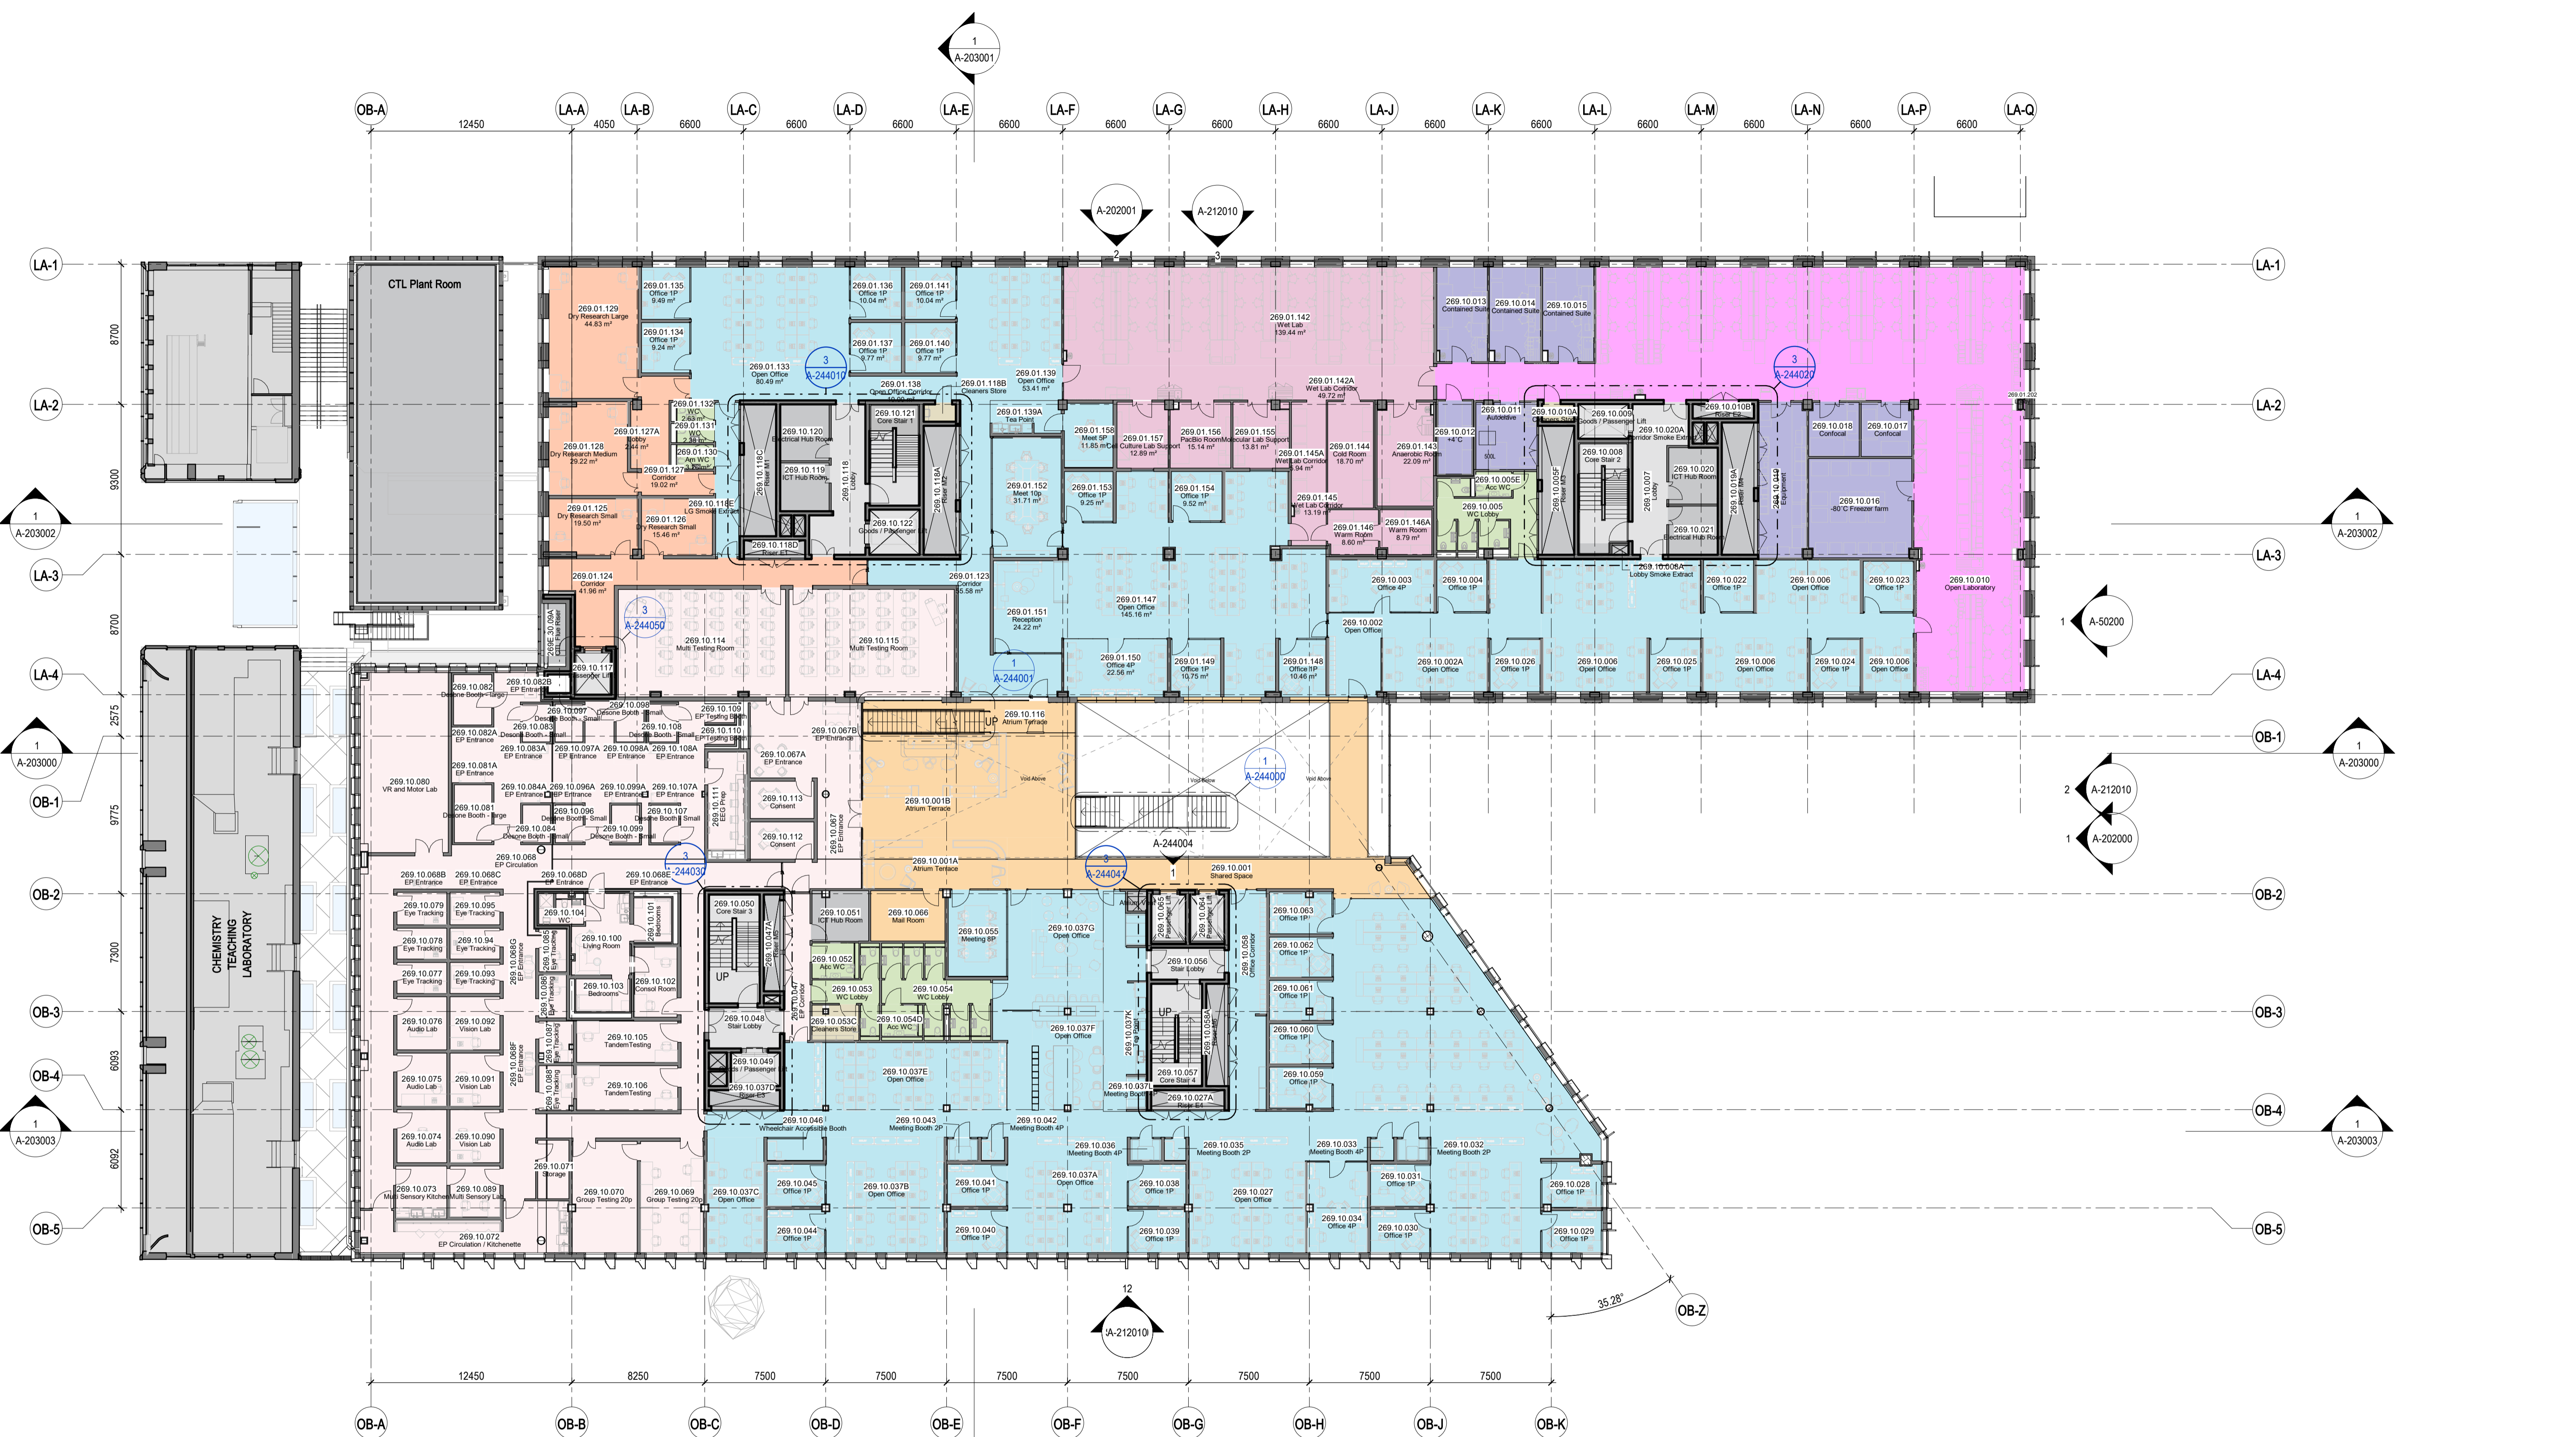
1
A-203001

OB-A LA-A LA-B LA-C LA-D LA-E LA-F LA-G LA-H LA-J LA-K LA-L LA-M LA-N LA-P LA-Q

12450 4050 6600 6600 6600 6600 6600 6600 6600 6600 6600 6600 6600 6600 6600

A-202001
2
A-212010
3

LA-1
LA-2
LA-3
LA-4
OB-1
OB-2
OB-3
OB-4
OB-5

8700
9300
8700
2575
9775
7300
6093
6092

1
A-203002

1
A-203000

1
A-203003

CTL Plant Room

269.01.129
Dry Research Large
44.83 m²

269.01.135
Office 1P
9.49 m²

269.01.134
Office 1P
9.24 m²

269.01.136
Office 1P
10.04 m²

269.01.141
Office 1P
10.04 m²

269.01.137
Office 1P
9.77 m²

269.01.140
Office 1P
9.77 m²

269.01.133
Open Office
80.49 m²

3
A-244010

269.01.138
Open Office Corridor

269.01.139
Open Office
53.41 m²

269.01.118B
Cleaners Store

269.01.142
Wet Lab
139.44 m²

269.10.013
Contained Suite

269.10.014
Contained Suite

269.10.015
Contained Suite

3
A-244020

269.01.142A
Wet Lab Corridor
49.72 m²

269.01.132
WC
2.63 m²

269.01.131
WC
2.38 m²

269.01.130
Am WC

269.01.127A
Lobby
2.44 m²

269.01.128
Dry Research Medium
29.22 m²

269.01.127
Corridor
19.02 m²

269.10.120
Electrical Hub Room

269.10.121
Core Stair 1

269.10.119
ICT Hub Room

269.10.118
Lobby

269.10.118C
Riser M1

269.10.118A
Riser M2

269.01.139A
Tea Point

269.01.158
Meet 5P
11.85 m²

269.01.157
Culture Lab Support
12.89 m²

269.01.156
PacBio Room
15.14 m²

269.01.155
Molecular Lab Support
13.81 m²

269.01.145A
Wet Lab Corridor
5.94 m²

269.01.144
Cold Room
18.70 m²

269.01.143
Anaerobic Room
22.09 m²

269.10.012
+4°C

269.10.011
Autoclave

269.10.010A
Cleaners Store

269.10.009
Goods / Passenger Lift

269.10.020A
Corridor Smoke Extract

269.10.010B
Riser E2

269.10.018
Confocal

269.10.017
Confocal

269.01.202

269.01.125
Dry Research Small
19.50 m²

269.01.126
Dry Research Small
15.46 m²

269.10.118E
LG Smoke Extract

269.10.122
Goods / Passenger

269.10.118D
Riser E1

269.01.152
Meet 10p
31.71 m²

269.01.153
Office 1P
9.25 m²

269.01.154
Office 1P
9.52 m²

269.01.145
Wet Lab Corridor
13.19 m²

269.01.146
Warm Room
8.60 m²

269.01.146A
Warm Room
8.79 m²

269.10.005E
Acc WC

269.10.005
WC Lobby

269.10.005F
Riser M3

269.10.008
Core Stair 2

269.10.007
Lobby

269.10.020
ICT Hub Room

269.10.019A
Riser M4

269.10.019
Equipment

269.10.016
-80°C Freezer farm

269.10.021
Electrical Hub Room

269.10.005A
Lobby Smoke Extract

269.01.124
Corridor
41.96 m²

269.01.123
Corridor
55.58 m²

269.10.003
Office 4P

269.10.004
Office 1P

269.10.022
Office 1P

269.10.006
Open Office

269.10.023
Office 1P

269.10.010
Open Laboratory

1
A-50200

269.10.09A
Riser M5

3
A-244050

269.10.114
Multi Testing Room

269.10.115
Multi Testing Room

269.01.151
Reception
24.22 m²

269.01.147
Open Office
145.16 m²

269.10.002
Open Office

269.10.117
Passenger Lift

1
A-244001

269.01.150
Office 4P
22.56 m²

269.01.149
Office 1P
10.75 m²

269.01.148
Office 1P
10.46 m²

269.10.002A
Open Office

269.10.026
Office 1P

269.10.006
Open Office

269.10.025
Office 1P

269.10.006
Open Office

269.10.024
Office 1P

269.10.006
Open Office

269.10.082
Desone Booth - Large

269.10.082B
EP Entrance

269.10.098
Desone Booth - Small

269.10.109
EP Testing Booth

269.10.097
Desone Booth - Small

269.10.108
Desone Booth - Small

269.10.110
EP Testing Booth

269.10.082A
EP Entrance

269.10.083
Desone Booth - Small

269.10.083A
EP Entrance

269.10.097A
EP Entrance

269.10.098A
EP Entrance

269.10.108A
EP Entrance

269.10.067A
EP Entrance

269.10.067B
EP Entrance

UP

269.10.116
Atrium Terrace

269.10.080
VR and Motor Lab

269.10.081A
EP Entrance

269.10.084A
EP Entrance

269.10.096A
EP Entrance

269.10.099A
EP Entrance

269.10.107A
EP Entrance

269.10.111
EEG Prep

269.10.113
Consent

Void Above

Void Below

Void Above

1
A-244000

269.10.001B
Atrium Terrace

269.10.081
Desone Booth - Large

269.10.084
Desone Booth - Small

269.10.096
Desone Booth - Small

269.10.099
Desone Booth - Small

269.10.107
Desone Booth - Small

269.10.112
Consent

269.10.067
EP Entrance

A-244004

269.10.068
EP Circulation

3
A-244030

269.10.001A
Atrium Terrace

3
A-244040

269.10.001
Shared Space

1

269.10.068B
EP Entrance

269.10.068C
EP Entrance

269.10.068D
EP Entrance

269.10.068E
EP Entrance

269.10.050
Core Stair 3

269.10.051
ICT Hub Room

269.10.066
Mail Room

269.10.055
Meeting 8P

269.10.037G
Open Office

269.10.065
Passenger Lift

269.10.064
Passenger Lift

269.10.058
Office Corridor

269.10.063
Office 1P

269.10.062
Office 1P

269.10.079
Eye Tracking

269.10.095
Eye Tracking

269.10.104
WC

269.10.101
Bedrooms

269.10.100
Living Room

269.10.078
Eye Tracking

269.10.94
Eye Tracking

269.10.068G
EP Entrance

269.10.086
Eye Tracking

269.10.047A
Riser M5

269.10.052
Acc WC

269.10.056
Stair Lobby

269.10.077
Eye Tracking

269.10.093
Eye Tracking

269.10.103
Bedrooms

269.10.102
Consol Room

UP

269.10.053
WC Lobby

269.10.054
WC Lobby

269.10.061
Office 1P

CHEMISTRY TEACHING LABORATORY

269.10.087
Eye Tracking

269.10.047
EP Corridor

269.10.076
Audio Lab

269.10.092
Vision Lab

269.10.105
TandemTesting

269.10.048
Stair Lobby

269.10.053C
Cleaners Store

269.10.054D
Acc WC

269.10.037F
Open Office

269.10.037K
Meeting Booth

269.10.058A
Riser

269.10.060
Office 1P

269.10.068F
EP Entrance

269.10.088
Eye Tracking

269.10.049
Goods / Passenger

269.10.037E
Open Office

269.10.057
Core Stair 4

269.10.059
Office 1P

269.10.075
Audio Lab

269.10.091
Vision Lab

269.10.106
TandemTesting

269.10.037D
Riser E3

269.10.037L
Meeting Booth

269.10.027A
Riser E4

269.10.046
Wheelchair Accessible Booth

269.10.043
Meeting Booth 2P

269.10.042
Meeting Booth 4P

269.10.036
Meeting Booth 4P

269.10.035
Meeting Booth 2P

269.10.033
Meeting Booth 4P

269.10.032
Meeting Booth 2P

269.10.074
Audio Lab

269.10.090
Vision Lab

269.10.071
Storage

269.10.037A
Open Office

269.10.031
Office 1P

269.10.073
Multi Sensory Kitchen

269.10.089
Multi Sensory Lab

269.10.070
Group Testing 20p

269.10.069
Group Testing 20p

269.10.037C
Open Office

269.10.045
Office 1P

269.10.037B
Open Office

269.10.041
Office 1P

269.10.038
Office 1P

269.10.027
Open Office

269.10.034
Office 4P

269.10.028
Office 1P

269.10.044
Office 1P

269.10.040
Office 1P

269.10.039
Office 1P

269.10.030
Office 1P

269.10.029
Office 1P

269.10.072
EP Circulation / Kitchenette

2
A-212010

1
A-202000

12
A-212010

35.28°

OB-Z

12450 8250 7500 7500 7500 7500 7500 7500 7500 7500

OB-A OB-B OB-C OB-D OB-E OB-F OB-G OB-H OB-J OB-K